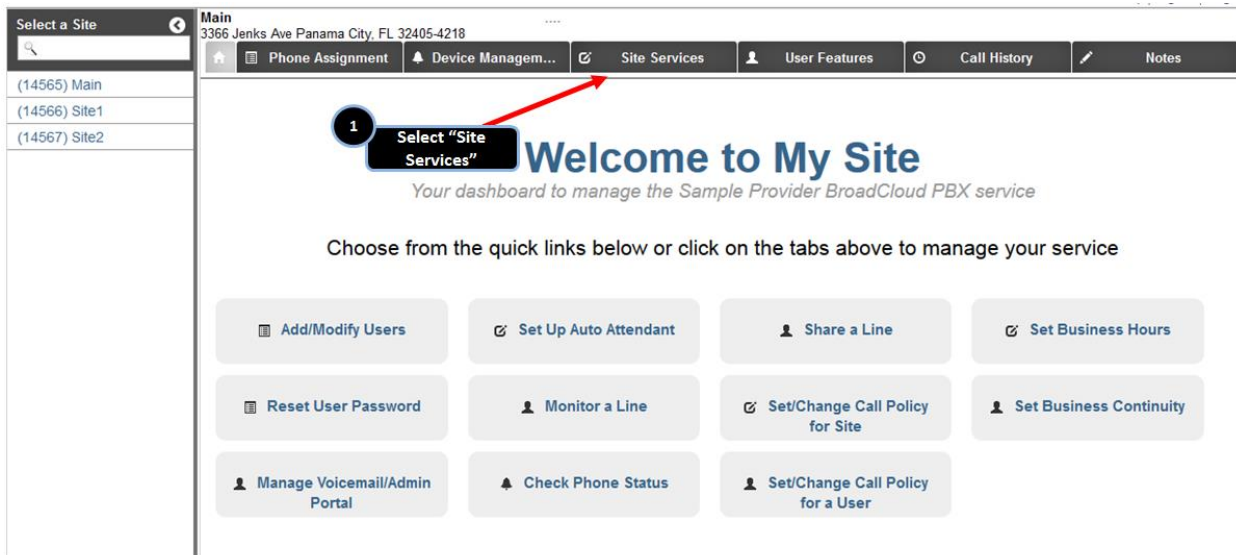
Select a Site

(14565) Main
(14566) Site1
(14567) Site2

Main
3366 Jenks Ave Panama City, FL 32405-4218

Phone Assignment
Device Managem...
Site Services
User Features
Call History
Notes

1
Select "Site Services"

Welcome to My Site
Your dashboard to manage the Sample Provider BroadCloud PBX service

Choose from the quick links below or click on the tabs above to manage your service

Add/Modify Users
Set Up Auto Attendant
Share a Line
Set Business Hours
Reset User Password
Monitor a Line
Set/Change Call Policy for Site
Set Business Continuity
Manage Voicemail/Admin Portal
Check Phone Status
Set/Change Call Policy for a User